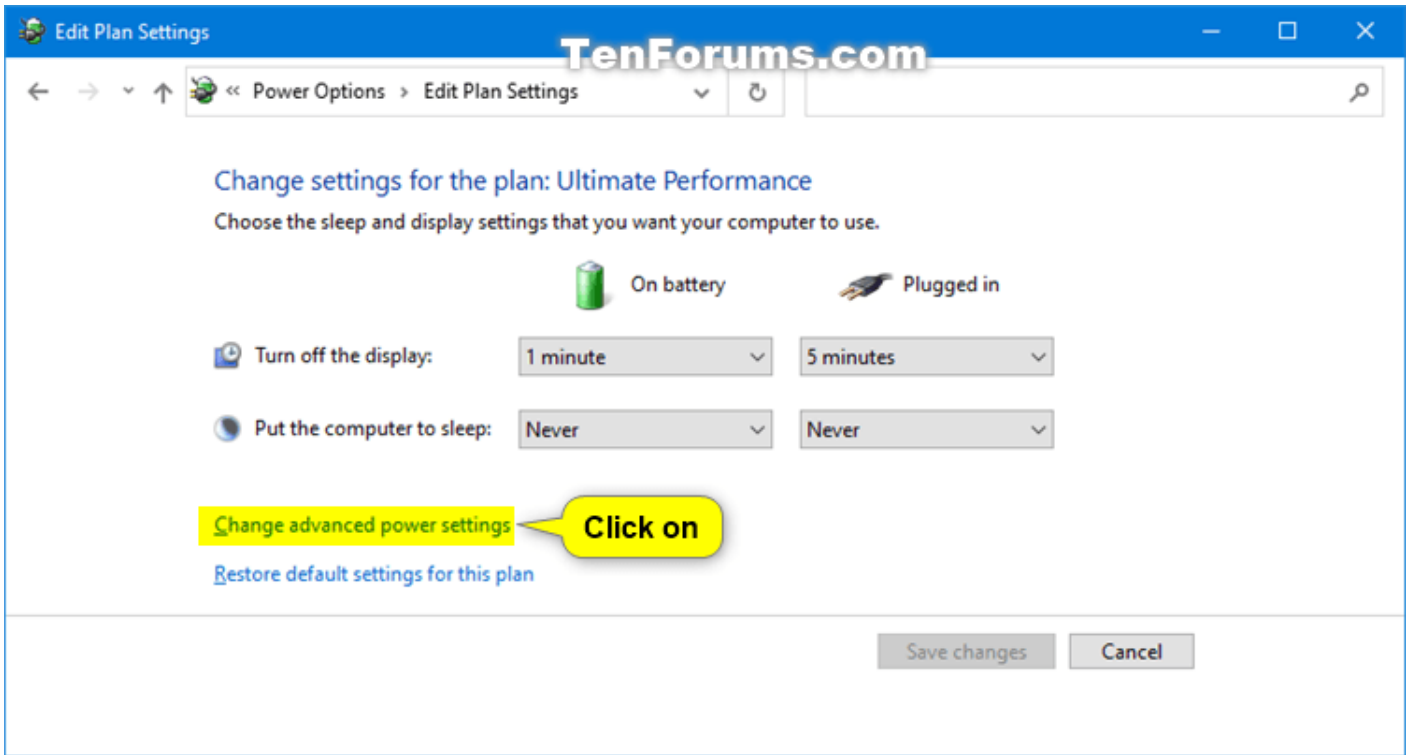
Edit Plan Settings

TenForums.com

« Power Options > Edit Plan Settings

Change settings for the plan: Ultimate Performance

Choose the sleep and display settings that you want your computer to use.

On battery

Plugged in

Turn off the display: 1 minute 5 minutes

Put the computer to sleep: Never Never

Change advanced power settings

Click on

Restore default settings for this plan

Save changes

Cancel